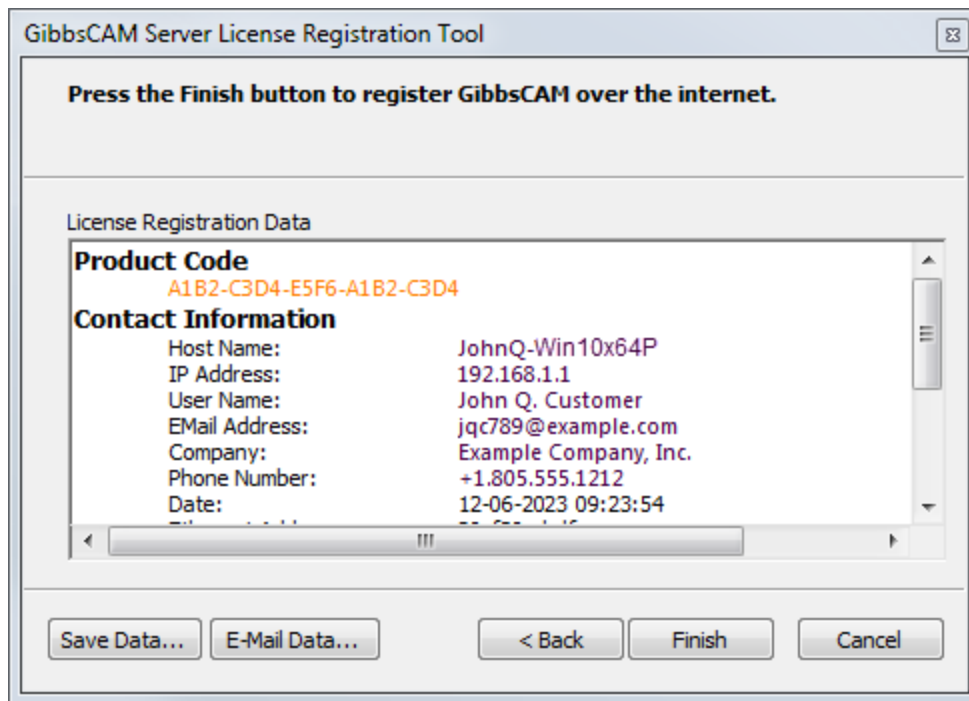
GibbsCAM Server License Registration Tool

Press the Finish button to register GibbsCAM over the internet.

License Registration Data

Product Code
A1B2-C3D4-E5F6-A1B2-C3D4
Contact Information

| | |
|---|---|
| Host Name: | JohnQ-Win10x64P |
| IP Address: | 192.168.1.1 |
| User Name: | John Q. Customer |
| EMail Address: | jqc789@example.com |
| Company: | Example Company, Inc. |
| Phone Number: | +1.805.555.1212 |
| Date: | 12-06-2023 09:23:54 |
| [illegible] | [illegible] |

Save Data... E-Mail Data... < Back Finish Cancel